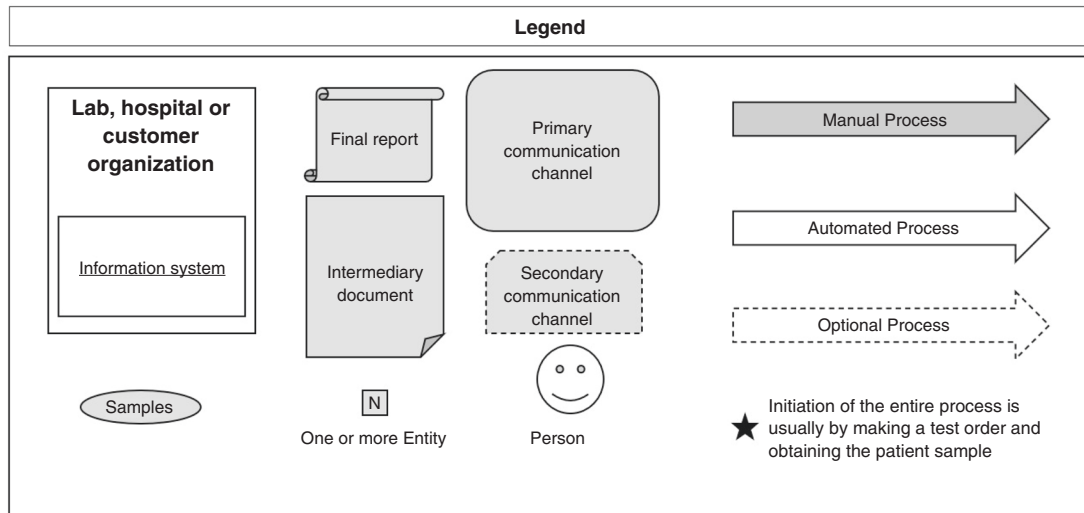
Legend

Lab, hospital or customer organization

Information system

Final report

Intermediary document

Primary communication channel

Secondary communication channel

Manual Process

Automated Process

Optional Process

Samples

N

One or more Entity

Person

Initiation of the entire process is usually by making a test order and obtaining the patient sample